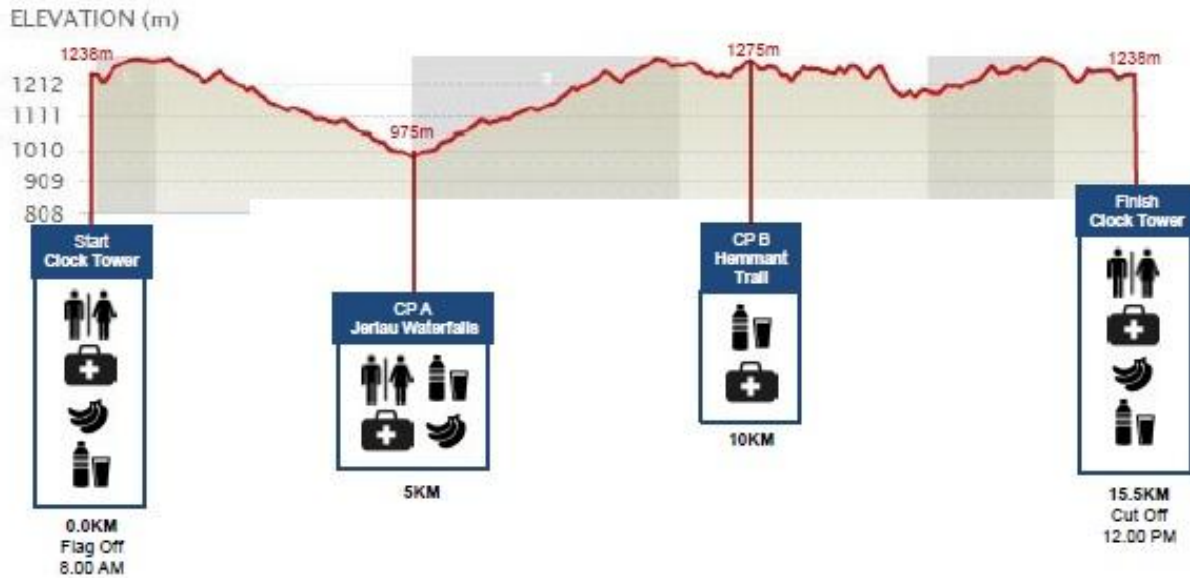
ELEVATION (m)

1238m
1212
1111
1010
909
808

975m

1275m

1238m

Start
Clock Tower

0.0KM
Flag Off
8.00 AM

CP A
Jeriau Waterfalls

5KM

CP B
Hemmant
Trail

10KM

Finish
Clock Tower

15.5KM
Cut Off
12.00 PM